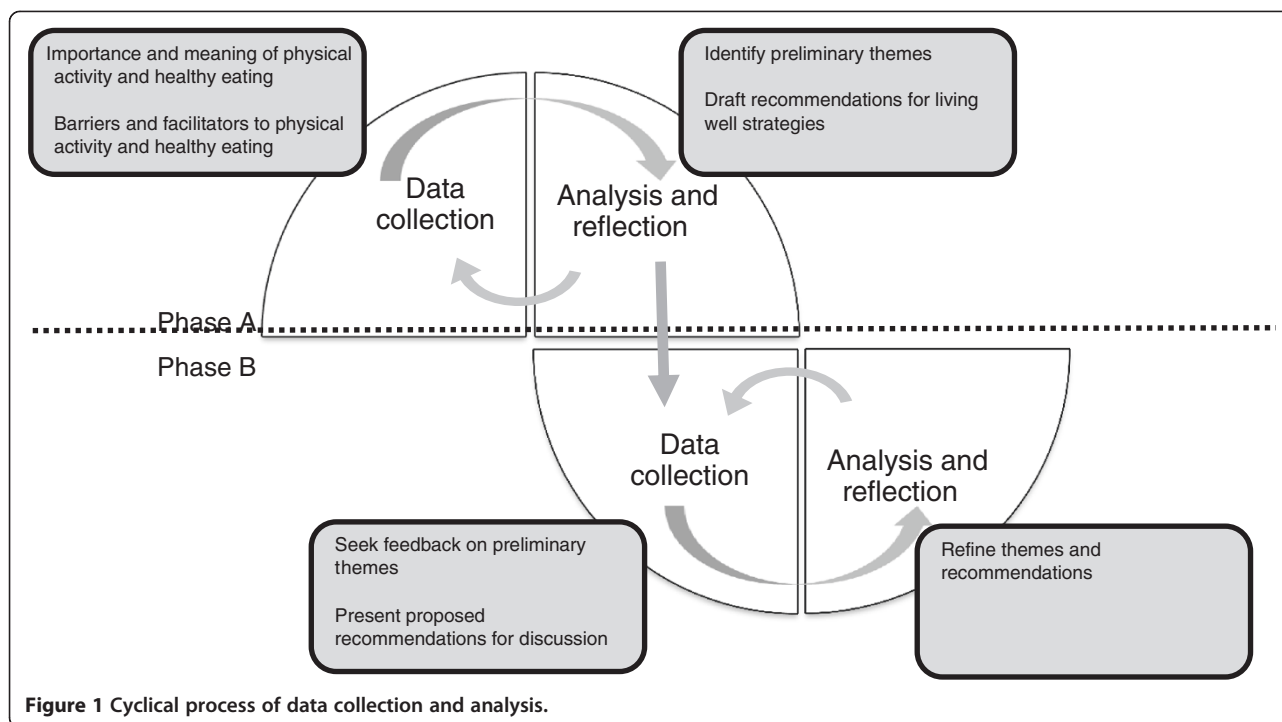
Importance and meaning of physical activity and healthy eating

Barriers and facilitators to physical activity and healthy eating

Identify preliminary themes

Draft recommendations for living well strategies

Data collection

Analysis and reflection

Phase A

Phase B

Data collection

Analysis and reflection

Seek feedback on preliminary themes

Present proposed recommendations for discussion

Refine themes and recommendations

**Figure 1 Cyclical process of data collection and analysis.**